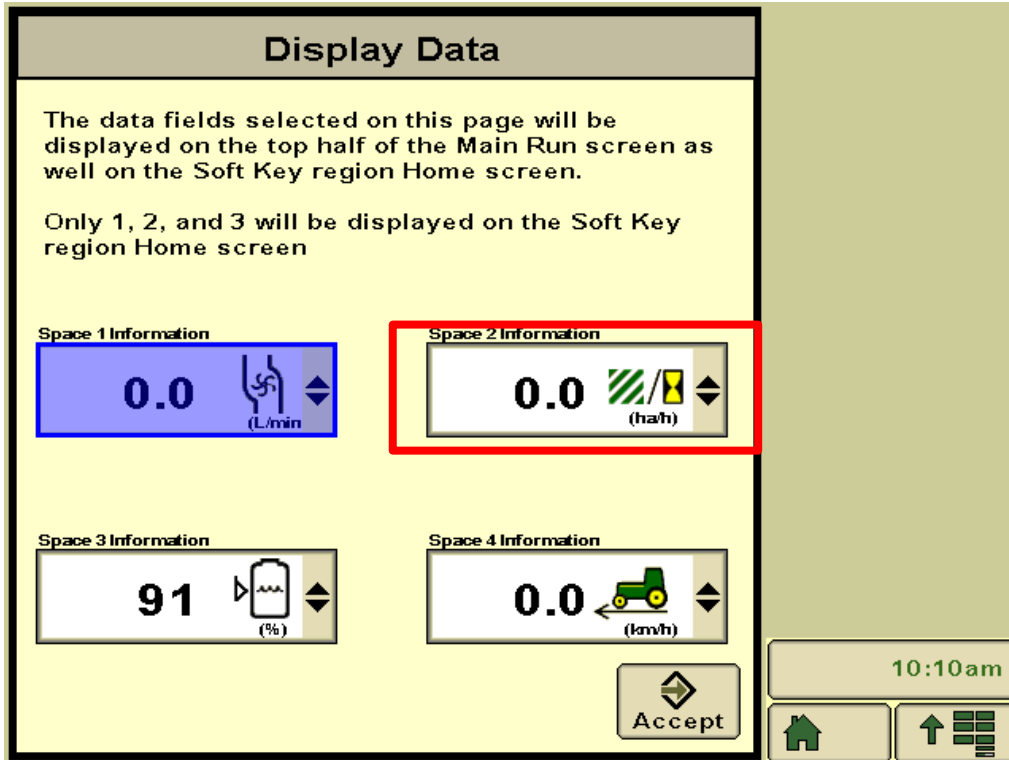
Display Data

The data fields selected on this page will be displayed on the top half of the Main Run screen as well on the Soft Key region Home screen.

Only 1, 2, and 3 will be displayed on the Soft Key region Home screen

Space 1 Information
0.0
(L/min

Space 2 Information
0.0
(ha/h)

Space 3 Information
91
(%)

Space 4 Information
0.0
(km/h)

Accept

10:10am